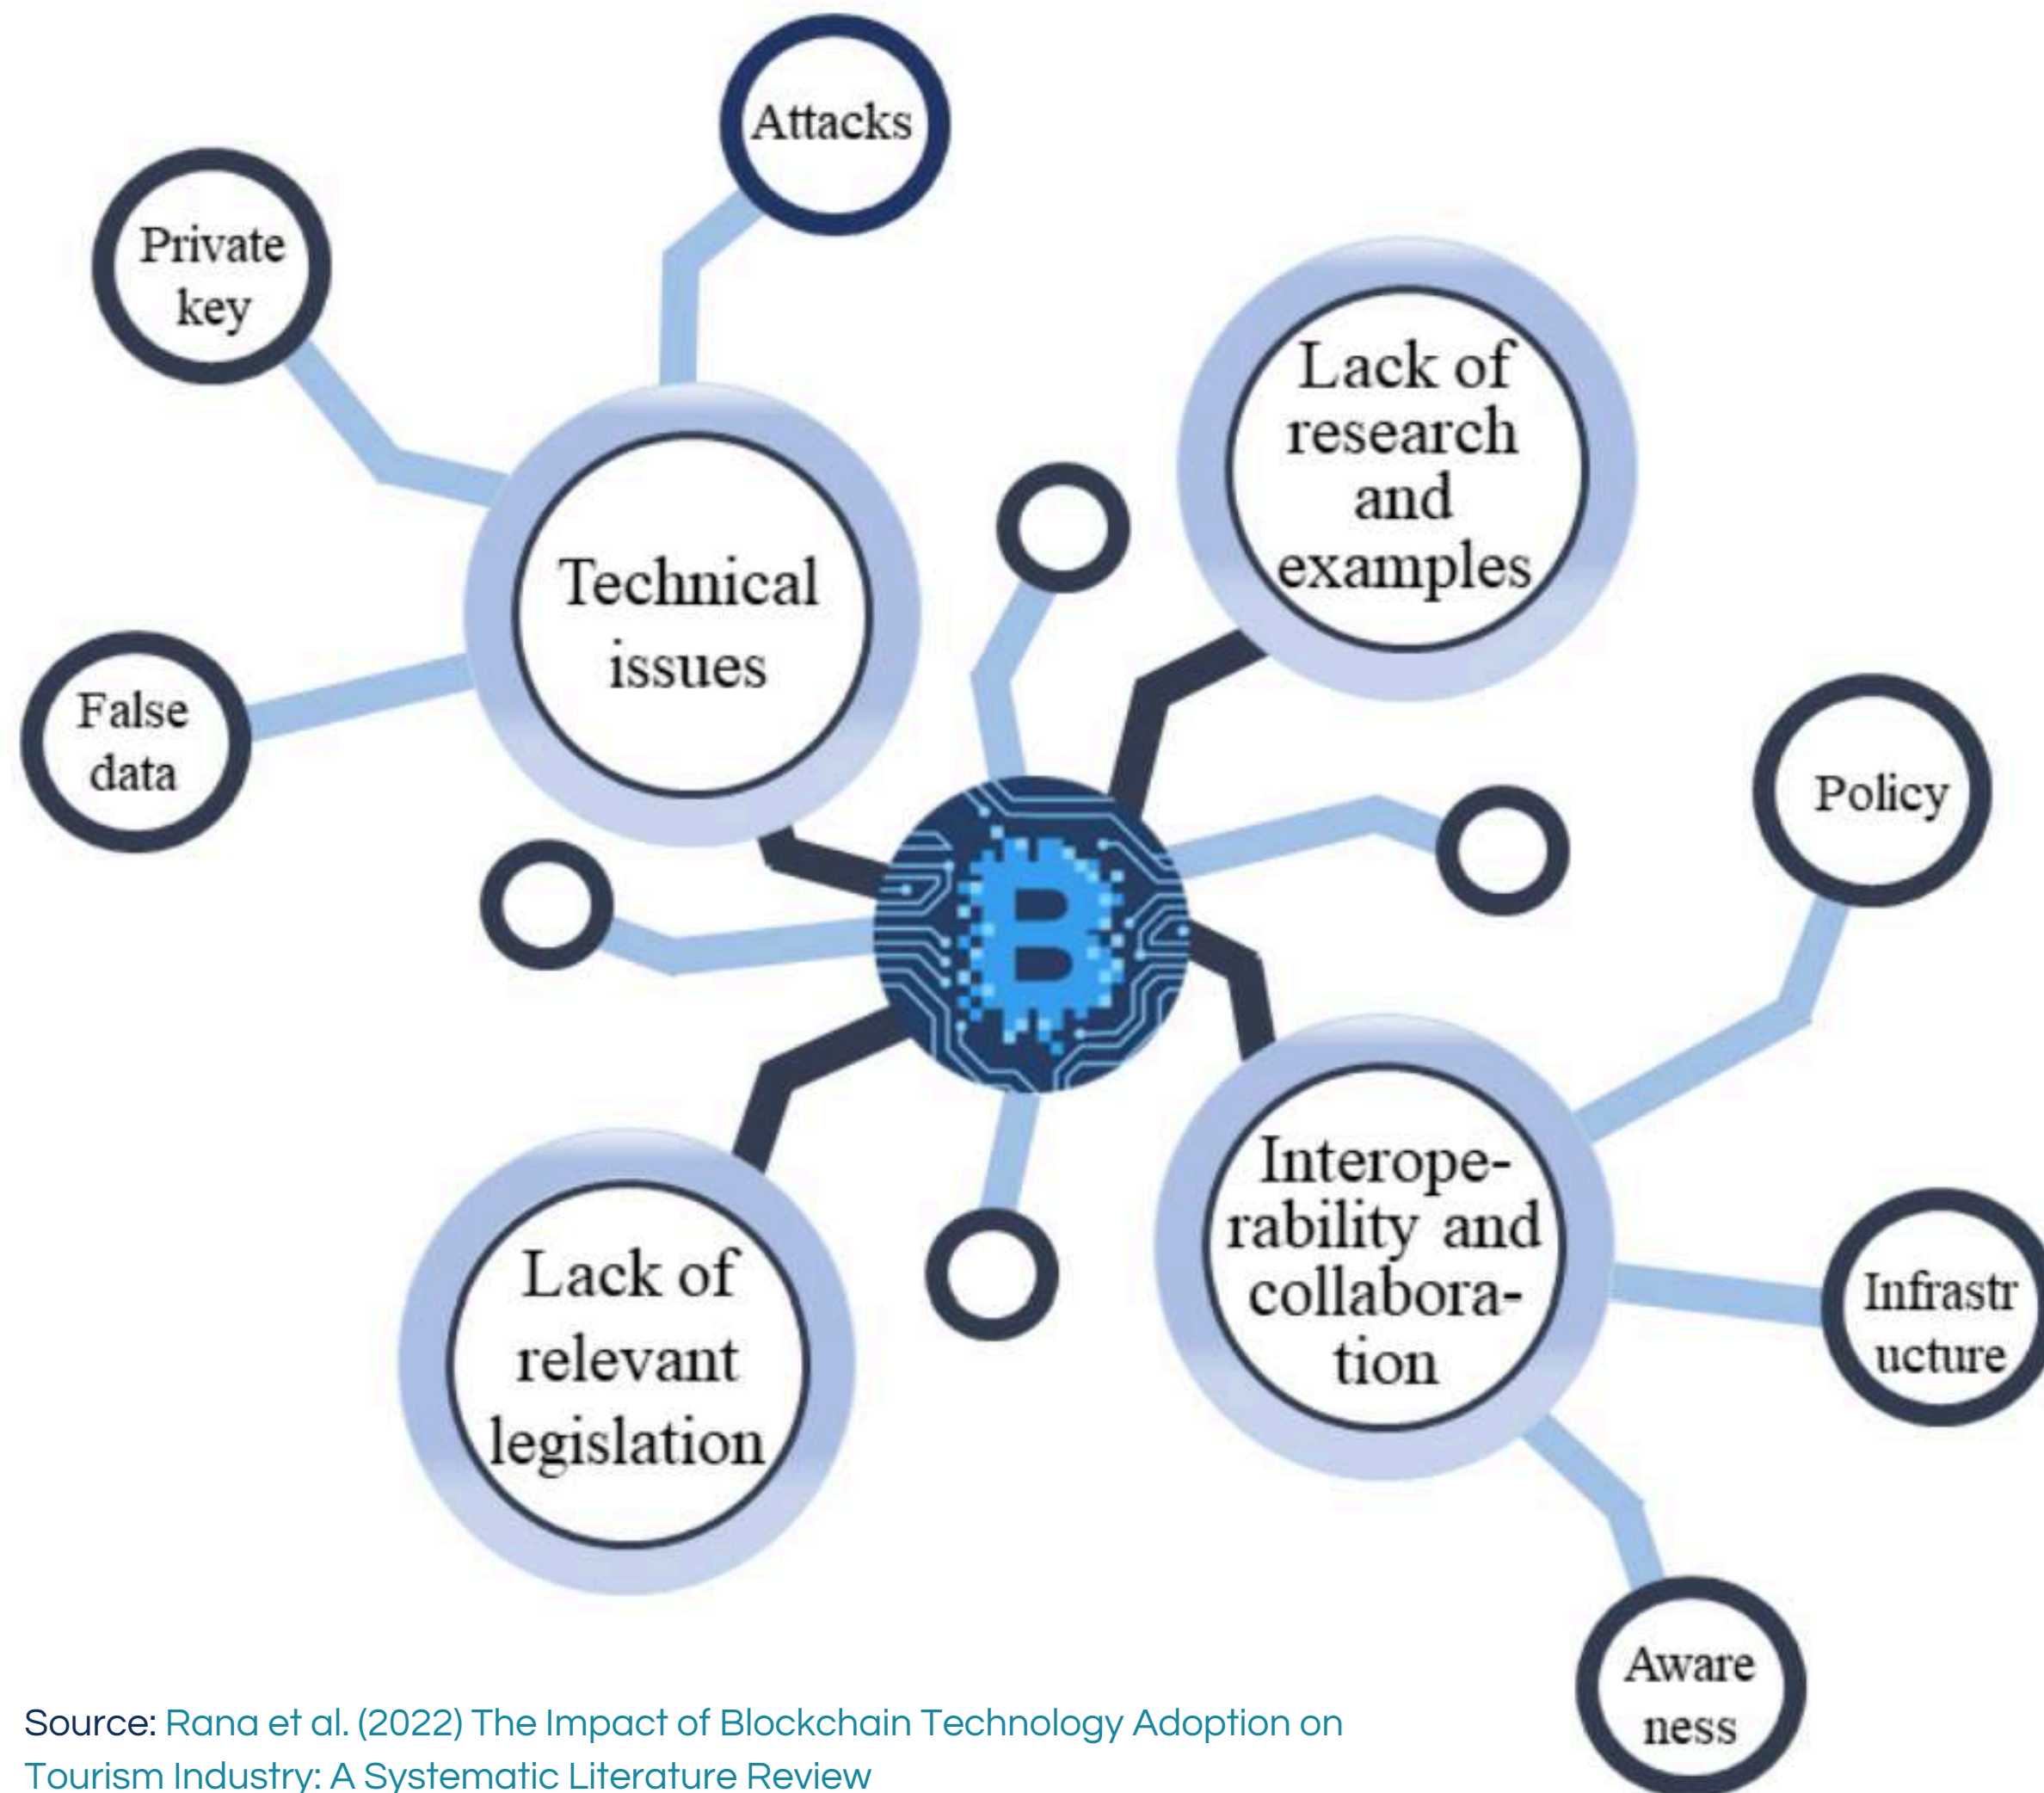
Attacks

Private key

Technical issues

False data

Lack of research and examples

Policy

B

Lack of relevant legislation

Interoperability and collaboration

Infrastructure

Awareness

Source: Rana et al. (2022) The Impact of Blockchain Technology Adoption on Tourism Industry: A Systematic Literature Review